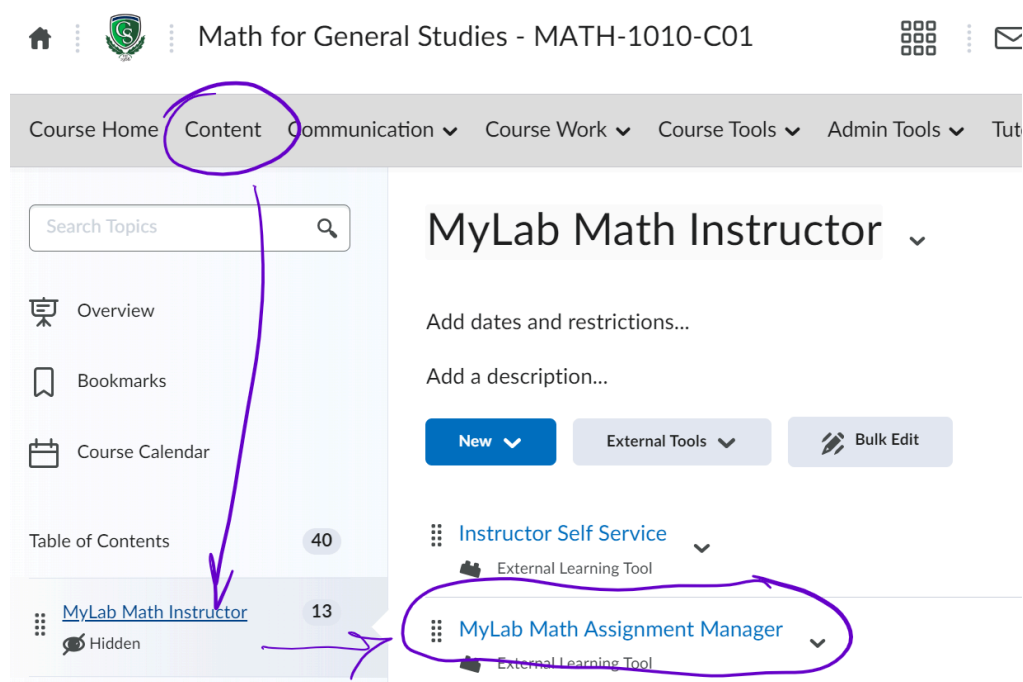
Math for General Studies - MATH-1010-C01

Course Home Content Communication Course Work Course Tools Admin Tools Tut

Search Topics

Overview

Bookmarks

Course Calendar

Table of Contents 40

MyLab Math Instructor 13
Hidden

MyLab Math Instructor

Add dates and restrictions...

Add a description...

New External Tools Bulk Edit

Instructor Self Service
External Learning Tool

MyLab Math Assignment Manager
External Learning Tool